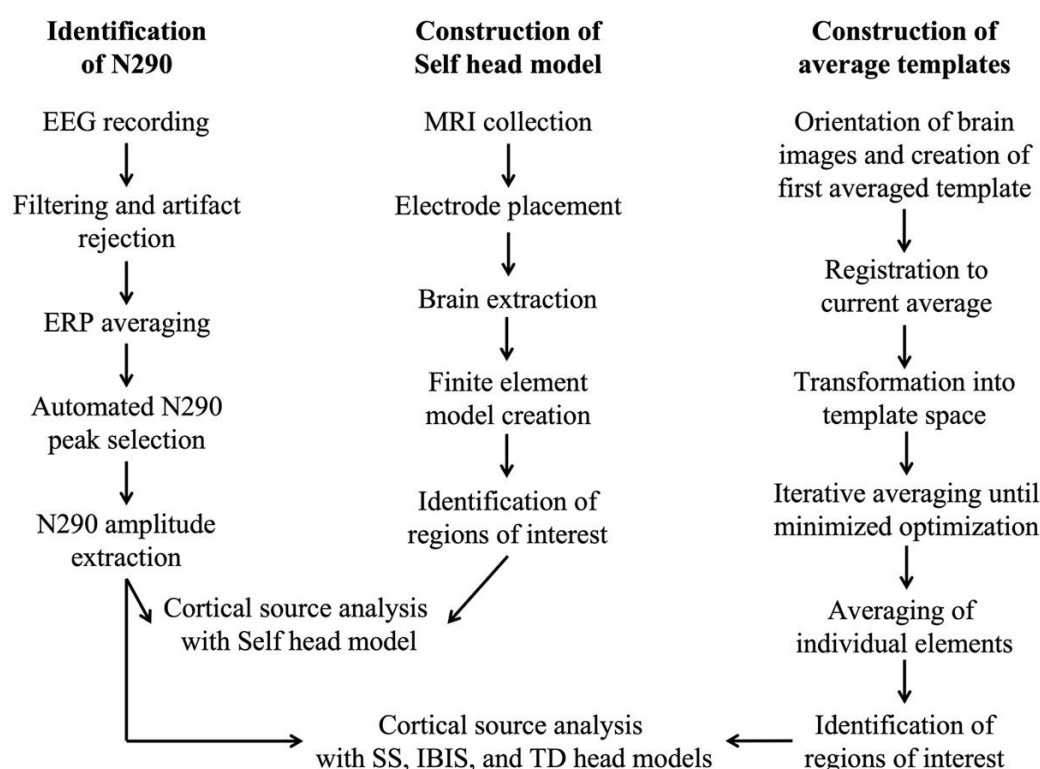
Identification of N290

EEG recording

Filtering and artifact rejection

ERP averaging

Automated N290 peak selection

N290 amplitude extraction

Construction of Self head model

MRI collection

Electrode placement

Brain extraction

Finite element model creation

Identification of regions of interest

Construction of average templates

Orientation of brain images and creation of first averaged template

Registration to current average

Transformation into template space

Iterative averaging until minimized optimization

Averaging of individual elements

Identification of regions of interest

Cortical source analysis with Self head model

Cortical source analysis with SS, IBIS, and TD head models